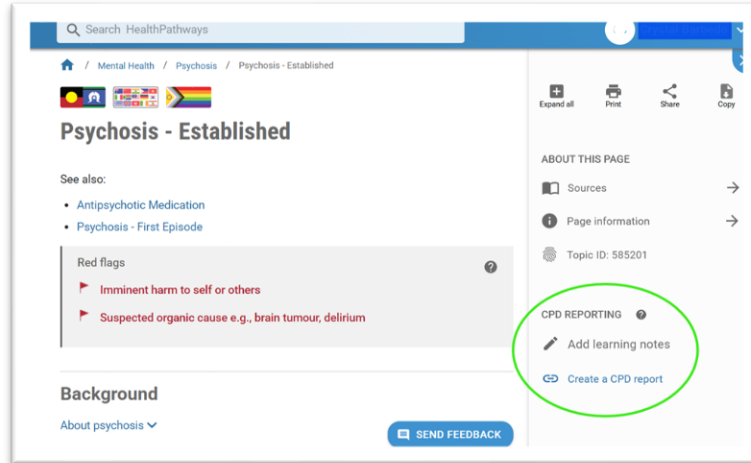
Search HealthPathways

Mental Health / Psychosis / Psychosis - Established

Psychosis - Established

See also:

- Antipsychotic Medication
- Psychosis - First Episode

Red flags

Imminent harm to self or others

Suspected organic cause e.g., brain tumour, delirium

Background

About psychosis

SEND FEEDBACK

Expand all

Print

Share

Copy

ABOUT THIS PAGE

Sources

Page information

Topic ID: 585201

CPD REPORTING

Add learning notes

Create a CPD report